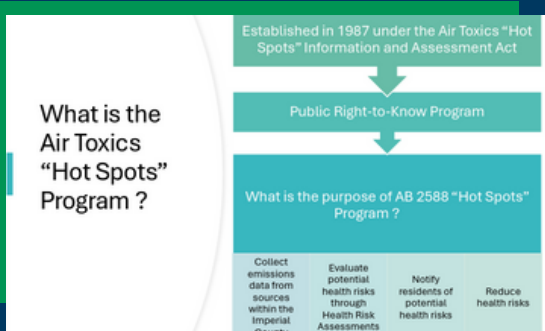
What is the Air Toxics “Hot Spots” Program ?

Established in 1987 under the Air Toxics “Hot Spots” Information and Assessment Act

Public Right-to-Know Program

What is the purpose of AB 2588 “Hot Spots” Program ?

| Collect emissions data from sources within the Imperial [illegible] | Evaluate potential health risks through Health Risk Assessments | Notify residents of potential health risks | Reduce health risks |
|---|---|---|---|